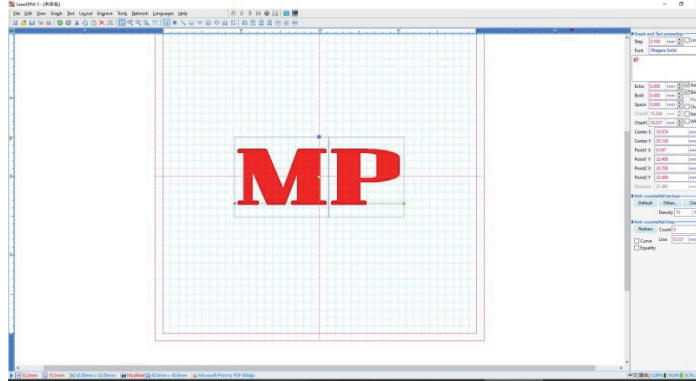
LaserDRAW 3 - [未命名]

File Edit View Graph Text Layout Engrave Tools Network Languages Help

MP

Graph and Text properties
Step 0.100 mm
Font Niagara Solid

Extra 0.000 mm
Bold 0.000 mm
Space 0.000 mm
CharH 10.000 mm
CharW 10.297 mm
Center X 19.874 mm
Center Y 20.135 mm
Point1 X 0.597 mm
Point1 Y 26.400 mm
Point2 X 39.709 mm
Point2 Y 23.409 mm
Distance 21.061 mm

Anti-counterfeit texture
Default Others... Cle
Density 70

Anti-counterfeit lines
Redraw Count 0
Curve Line 0.127 mm
Equality

53.2mm 15.1mm 42.00mm x 42.00mm Modified 40.64mm x 40.64mm Microsoft Print to PDF 600dpi

CAPS NUM SCRL